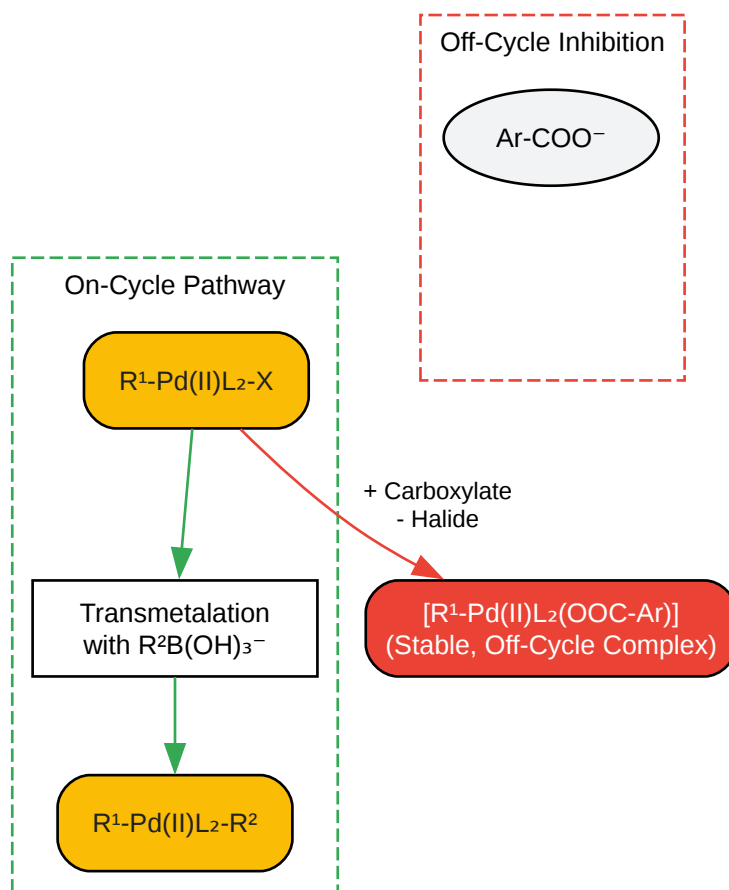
Off-Cycle Inhibition

Ar-COO$^-$

On-Cycle Pathway

R$^1$-Pd(II)L$_2$-X

+ Carboxylate
- Halide

Transmetalation with R$^2$B(OH)$_3$$^-$

[R$^1$-Pd(II)L$_2$(OOC-Ar)]
(Stable, Off-Cycle Complex)

R$^1$-Pd(II)L$_2$-R$^2$